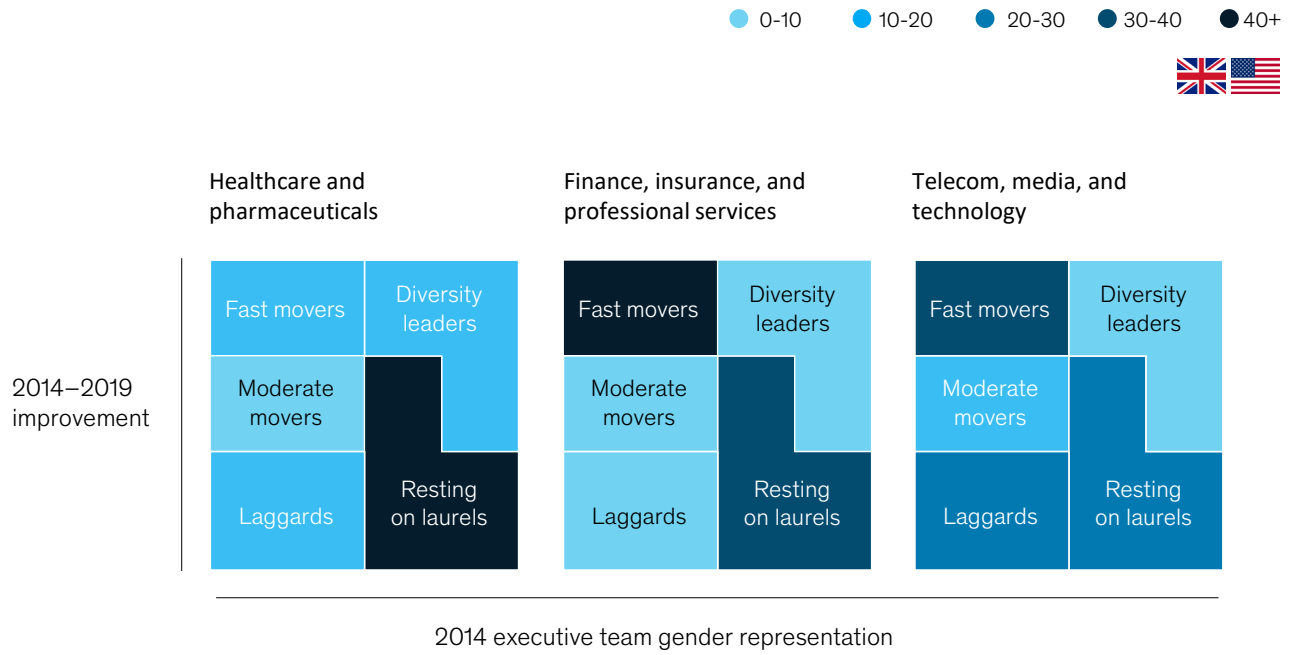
0-10 10-20 20-30 30-40 40+

Healthcare and pharmaceuticals

Fast movers
Diversity leaders
Moderate movers
Laggards
Resting on laurels

Finance, insurance, and professional services

Fast movers
Diversity leaders
Moderate movers
Laggards
Resting on laurels

Telecom, media, and technology

Fast movers
Diversity leaders
Moderate movers
Laggards
Resting on laurels

2014–2019 improvement

2014 executive team gender representation